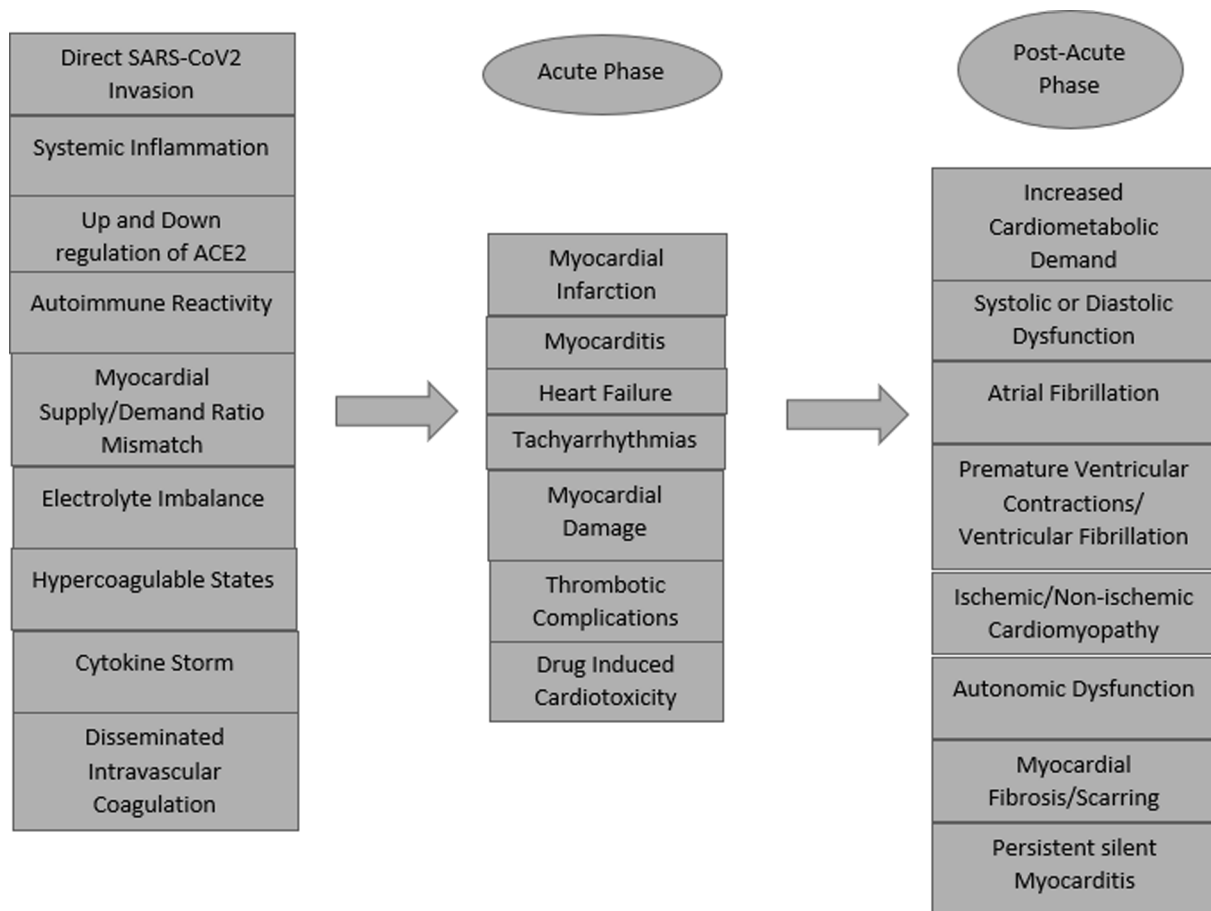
Direct SARS-CoV2 Invasion

Systemic Inflammation

Up and Down regulation of ACE2

Autoimmune Reactivity

Myocardial Supply/Demand Ratio Mismatch

Electrolyte Imbalance

Hypercoagulable States

Cytokine Storm

Disseminated Intravascular Coagulation

Acute Phase

Myocardial Infarction

Myocarditis

Heart Failure

Tachyarrhythmias

Myocardial Damage

Thrombotic Complications

Drug Induced Cardiotoxicity

Post-Acute Phase

Increased Cardiometabolic Demand

Systolic or Diastolic Dysfunction

Atrial Fibrillation

Premature Ventricular Contractions/ Ventricular Fibrillation

Ischemic/Non-ischemic Cardiomyopathy

Autonomic Dysfunction

Myocardial Fibrosis/Scarring

Persistent silent Myocarditis